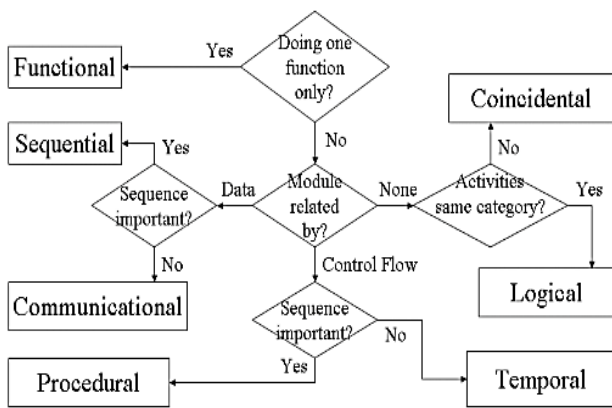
Doing one function only?

Yes

Functional

No

Coincidental

Sequential

Yes

No

Sequence important?

Data

Module related by?

None

Activities same category?

Yes

No

Control Flow

Communicational

Logical

Sequence important?

No

Yes

Procedural

Temporal